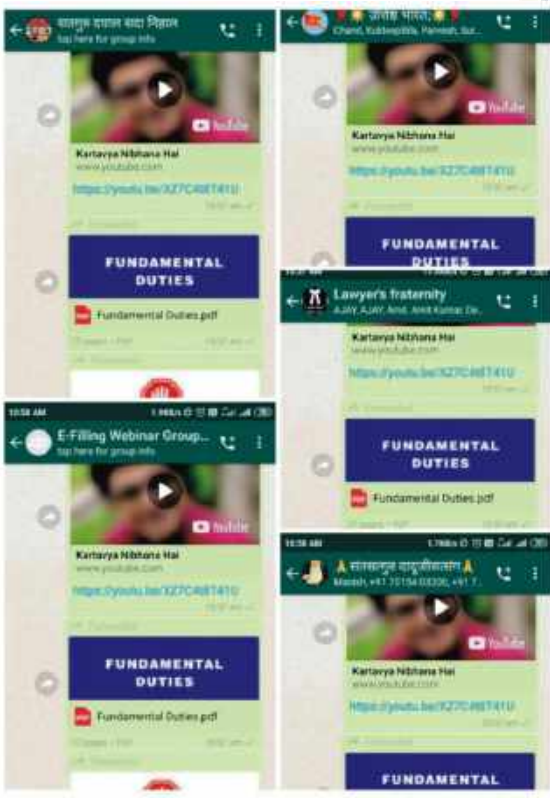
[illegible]
tap here for group info

YouTube

Kartavya Nibhana Hai
www.youtube.com

https://youtu.be/XZ7C48T41U

FUNDAMENTAL DUTIES

Fundamental Duties.pdf

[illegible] अतंत्र भारत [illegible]
Chand, Kuldeepbhla, Paresh, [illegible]

YouTube

Kartavya Nibhana Hai
www.youtube.com

https://youtu.be/XZ7C48T41U

FUNDAMENTAL DUTIES

Lawyer's fraternity
AJAY, AJAY, Amit, Amit Kumar, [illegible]

Kartavya Nibhana Hai
www.youtube.com

https://youtu.be/XZ7C48T41U

FUNDAMENTAL DUTIES

Fundamental Duties.pdf

10:58 AM

E-Filling Webinar Group...
tap here for group info

YouTube

Kartavya Nibhana Hai
www.youtube.com

https://youtu.be/XZ7C48T41U

FUNDAMENTAL DUTIES

Fundamental Duties.pdf

10:58 AM

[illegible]
Manish, +91 70154 03200, +91 7...

YouTube

Kartavya Nibhana Hai
www.youtube.com

https://youtu.be/XZ7C48T41U

FUNDAMENTAL